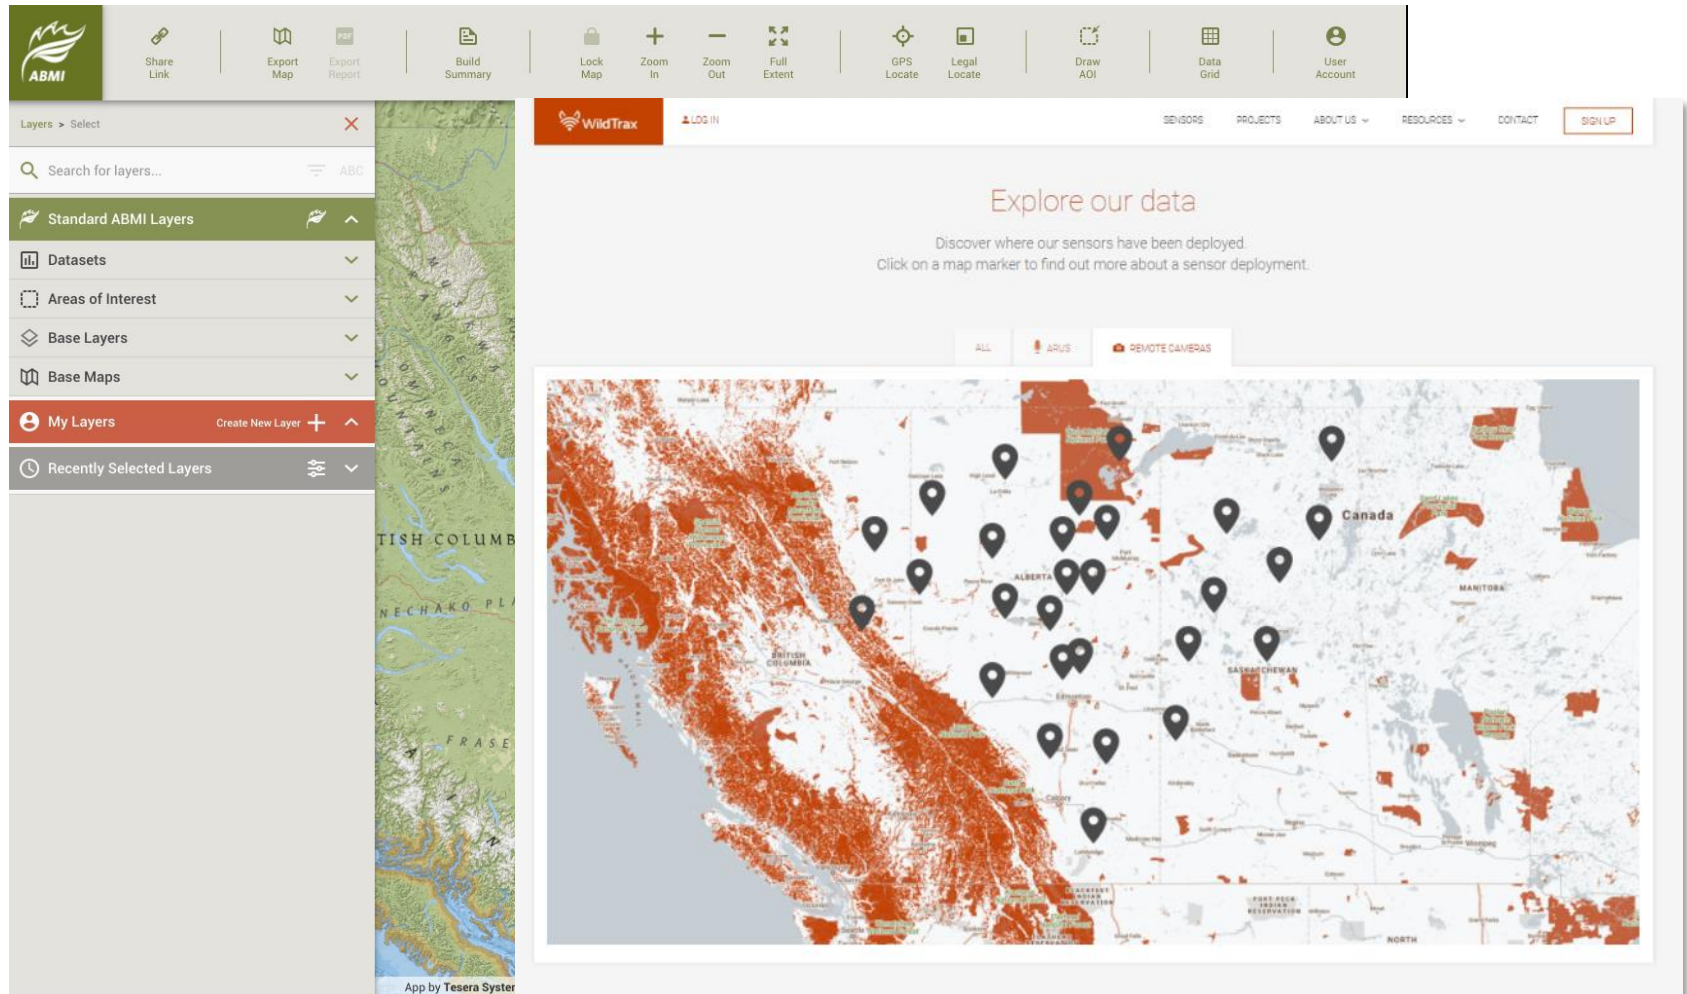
ABMI

Share Link | Export Map | Export Report | Build Summary | Lock Map | Zoom In | Zoom Out | Full Extent | GPS Locate | Legal Locate | Draw AOI | Data Grid | User Account

Layers > Select

Search for layers...

ABC

Standard ABMI Layers

Datasets

Areas of Interest

Base Layers

Base Maps

My Layers

Create New Layer

Recently Selected Layers

TISH COLUMB

NECHAKO PL

FRASE

App by Tesera Syster

WildTrax

LOG IN

SENSORS

PROJECTS

ABOUT US

RESOURCES

CONTACT

SIGN UP

Explore our data

Discover where our sensors have been deployed.
Click on a map marker to find out more about a sensor deployment.

ALL

ARUS

REMOTE CAMERAS

Canada

ALBERTA

BRITISH COLUMBIA

SASKATCHEWAN

MANITOBA

NORTH